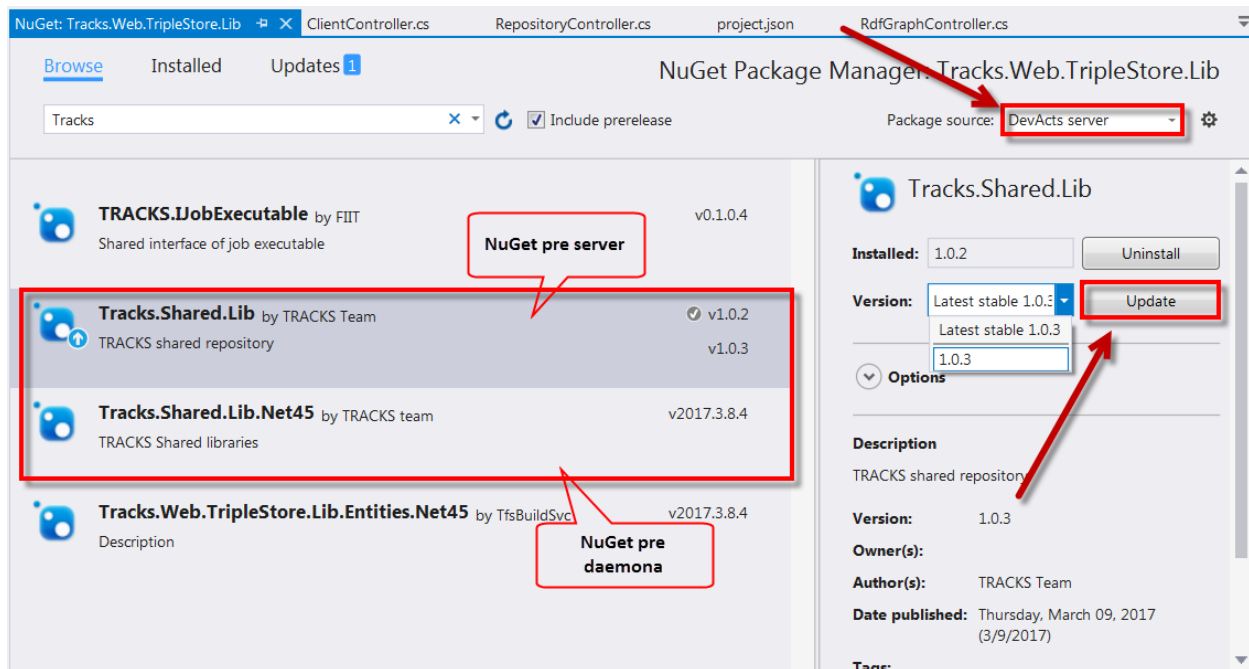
NuGet: Tracks.Web.TripleStore.Lib ClientController.cs RepositoryController.cs project.json RdfGraphController.cs

Browse Installed Updates 1

NuGet Package Manager: Tracks.Web.TripleStore.Lib

Tracks

Include prerelease

Package source: DevActs server

TRACKS.IJobExecutable by FIIT v0.1.0.4
Shared interface of job executable

NuGet pre server

Tracks.Shared.Lib by TRACKS Team v1.0.2
TRACKS shared repository v1.0.3

Tracks.Shared.Lib.Net45 by TRACKS team v2017.3.8.4
TRACKS Shared libraries

Tracks.Web.TripleStore.Lib.Entities.Net45 by TfsBuildSvc v2017.3.8.4
Description

NuGet pre daemona

Tracks.Shared.Lib

Installed: 1.0.2 Uninstall

Version: Latest stable 1.0.3 Update

Latest stable 1.0.3
1.0.3

Options

Description
TRACKS shared repository

Version: 1.0.3
Owner(s):
Author(s): TRACKS Team
Date published: Thursday, March 09, 2017 (3/9/2017)
Tags: